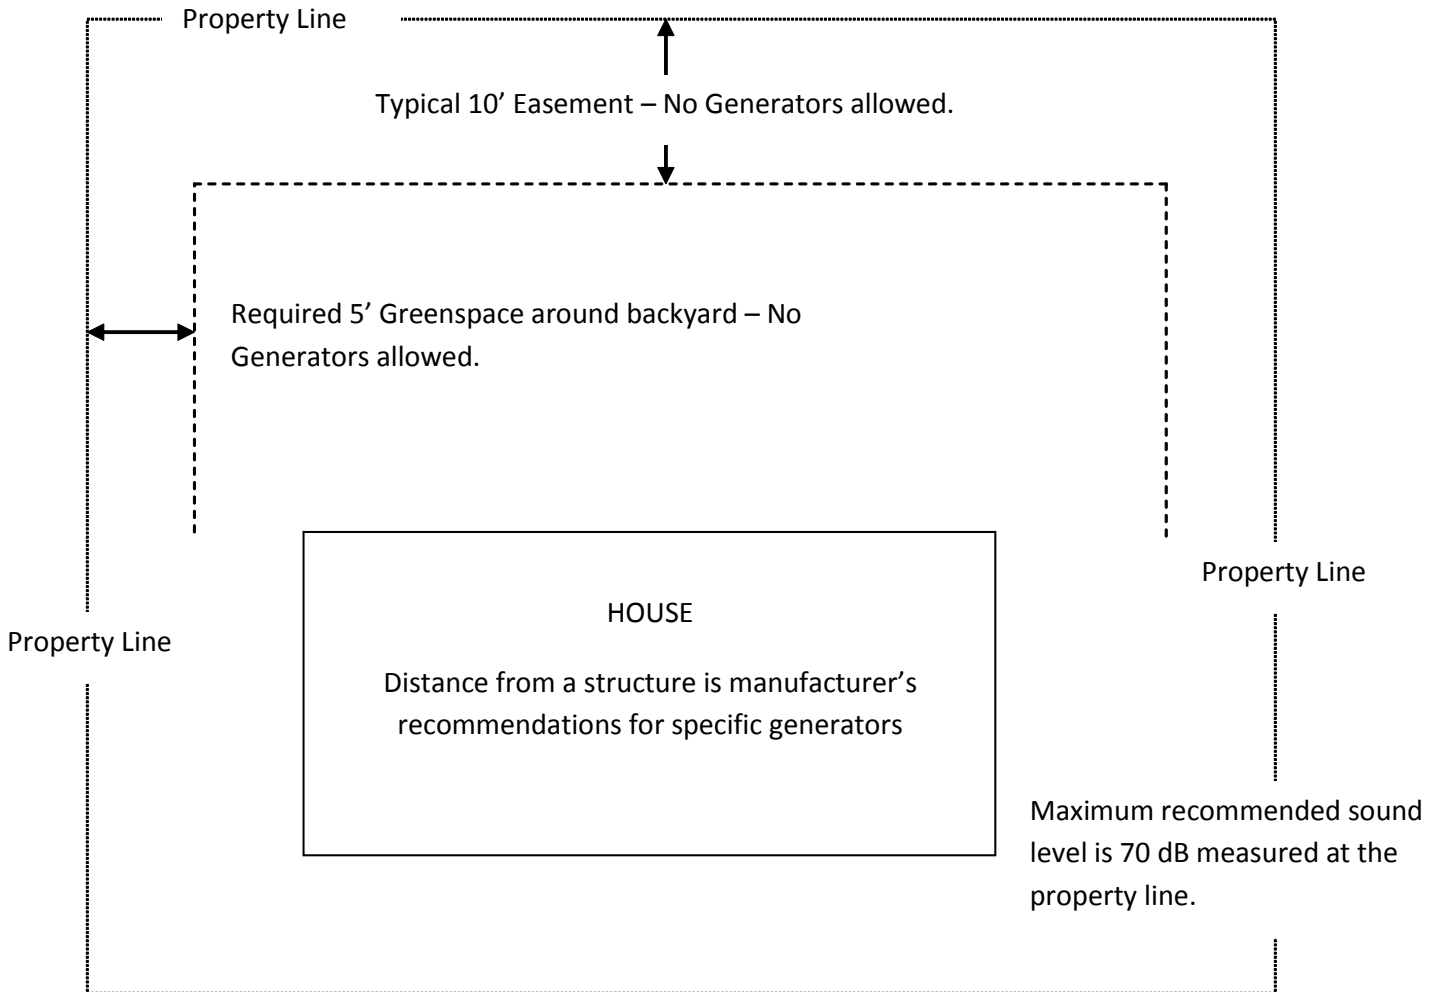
Property Line

Typical 10’ Easement – No Generators allowed.

Required 5’ Greenspace around backyard – No Generators allowed.

Property Line

Property Line

HOUSE

Distance from a structure is manufacturer’s recommendations for specific generators

Maximum recommended sound level is 70 dB measured at the property line.